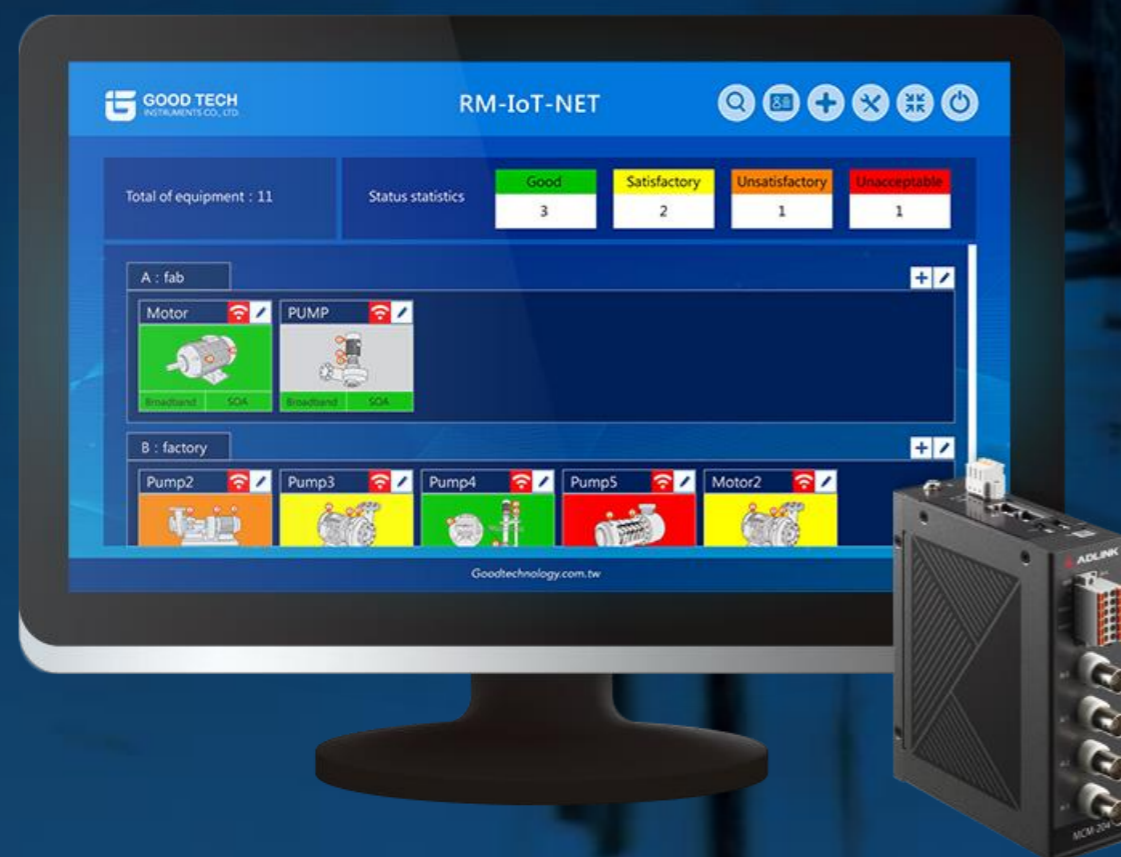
GOOD TECH
INSTRUMENTS CO., LTD.

RM-IoT-NET

Total of equipment : 11

Status statistics

| Good | Satisfactory | Unsatisfactory | Unacceptable |
|---|---|---|---|
| 3 | 2 | 1 | 1 |

A : fab

Motor

Broadband SOA

PUMP

Broadband SOA

B : factory

Pump2

Pump3

Pump4

Pump5

Motor2

Goodtechnology.com.tw

ADLINK

MCM-204